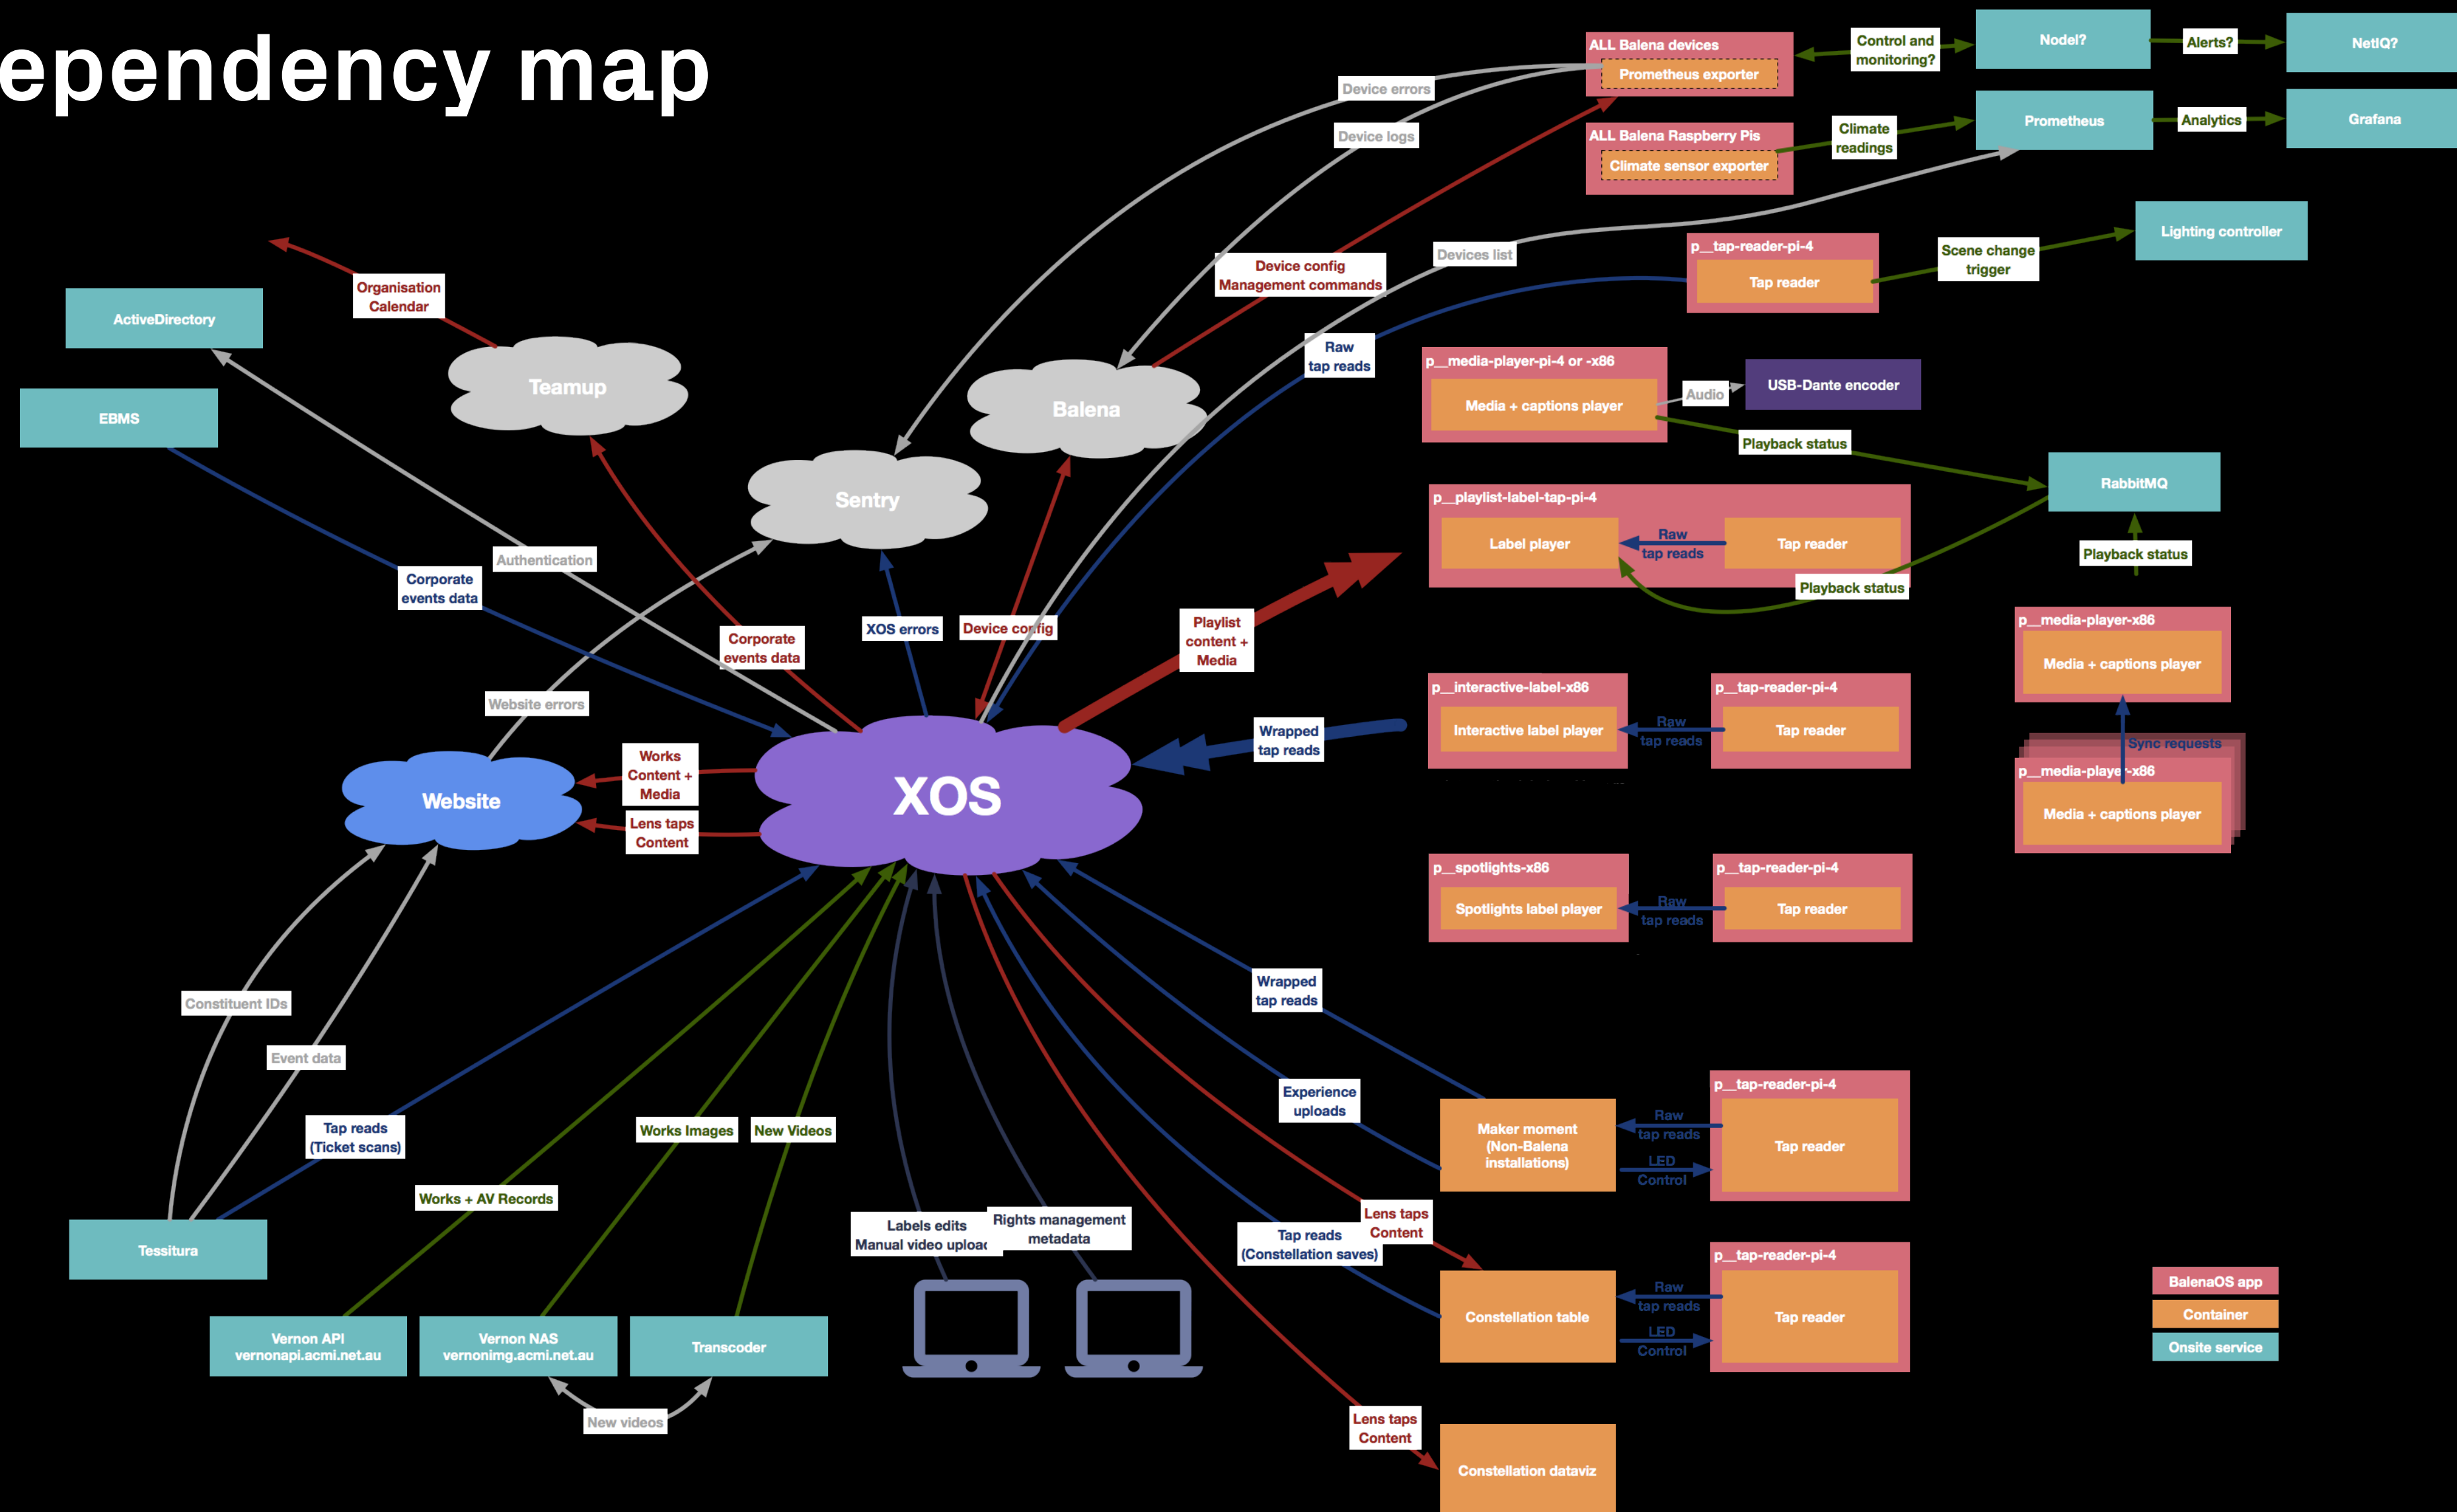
ependency map

ALL Balena devices
Prometheus exporter
Control and monitoring?
Nodel?
Alerts?
NetIQ?
Device errors
Device logs
ALL Balena Raspberry Pis
Climate sensor exporter
Climate readings
Prometheus
Analytics
Grafana
Devices list
p__tap-reader-pi-4
Tap reader
Scene change trigger
Lighting controller
Device config
Management commands
Organisation Calendar
ActiveDirectory
Teamup
Balena
Raw tap reads
p__media-player-pi-4 or -x86
Media + captions player
Audio
USB-Dante encoder
Playback status
EBMS
Sentry
RabbitMQ
p__playlist-label-tap-pi-4
Label player
Raw tap reads
Tap reader
Playback status
Playback status
Authentication
Corporate events data
Corporate events data
XOS errors
Device config
Playlist content + Media
p__media-player-x86
Media + captions player
Website errors
p__interactive-label-x86
Interactive label player
Raw tap reads
p__tap-reader-pi-4
Tap reader
Wrapped tap reads
Sync requests
p__media-player-x86
Media + captions player
Works Content + Media
Website
XOS
Lens taps Content
p__spotlights-x86
Spotlights label player
Raw tap reads
p__tap-reader-pi-4
Tap reader
Constituent IDs
Wrapped tap reads
Event data
Experience uploads
p__tap-reader-pi-4
Maker moment (Non-Balena installations)
Raw tap reads
Tap reader
LED Control
Tap reads (Ticket scans)
Works Images
New Videos
Works + AV Records
Tessitura
Labels edits
Manual video uploac
Rights management metadata
Lens taps Content
Tap reads (Constellation saves)
p__tap-reader-pi-4
Constellation table
Raw tap reads
Tap reader
LED Control
BalenaOS app
Container
Onsite service
Vernon API
vernonapi.acmi.net.au
Vernon NAS
vernonimg.acmi.net.au
Transcoder
New videos
Lens taps Content
Constellation dataviz